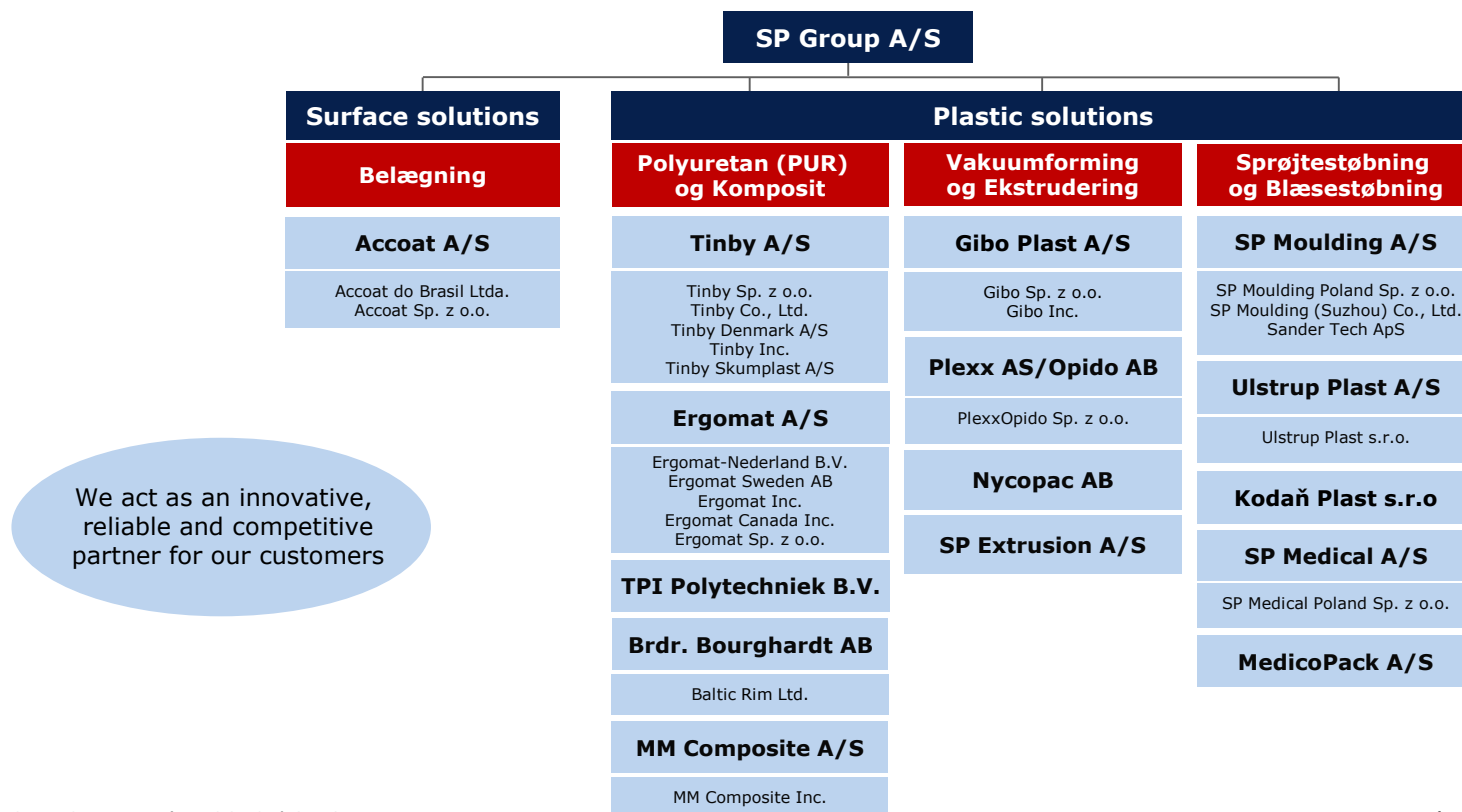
SP Group A/S

Surface solutions

Belægning

Accoat A/S

Accoat do Brasil Ltda.
Accoat Sp. z o.o.

Plastic solutions

Polyuretan (PUR) og Komposit

Tinby A/S

Tinby Sp. z o.o.
Tinby Co., Ltd.
Tinby Denmark A/S
Tinby Inc.
Tinby Skumplast A/S

Ergomat A/S

Ergomat-Nederland B.V.
Ergomat Sweden AB
Ergomat Inc.
Ergomat Canada Inc.
Ergomat Sp. z o.o.

TPI Polytechniek B.V.

Brdr. Bourghardt AB

Baltic Rim Ltd.

MM Composite A/S

MM Composite Inc.

Vakuumforming og Ekstrudering

Gibo Plast A/S

Gibo Sp. z o.o.
Gibo Inc.

Plexx AS/Opido AB

PlexxOpido Sp. z o.o.

Nycopac AB

SP Extrusion A/S

Sprøjtestøbning og Blæsestøbning

SP Moulding A/S

SP Moulding Poland Sp. z o.o.
SP Moulding (Suzhou) Co., Ltd.
Sander Tech ApS

Ulstrup Plast A/S

Ulstrup Plast s.r.o.

Kodaň Plast s.r.o

SP Medical A/S

SP Medical Poland Sp. z o.o.

MedicoPack A/S

We act as an innovative, reliable and competitive partner for our customers